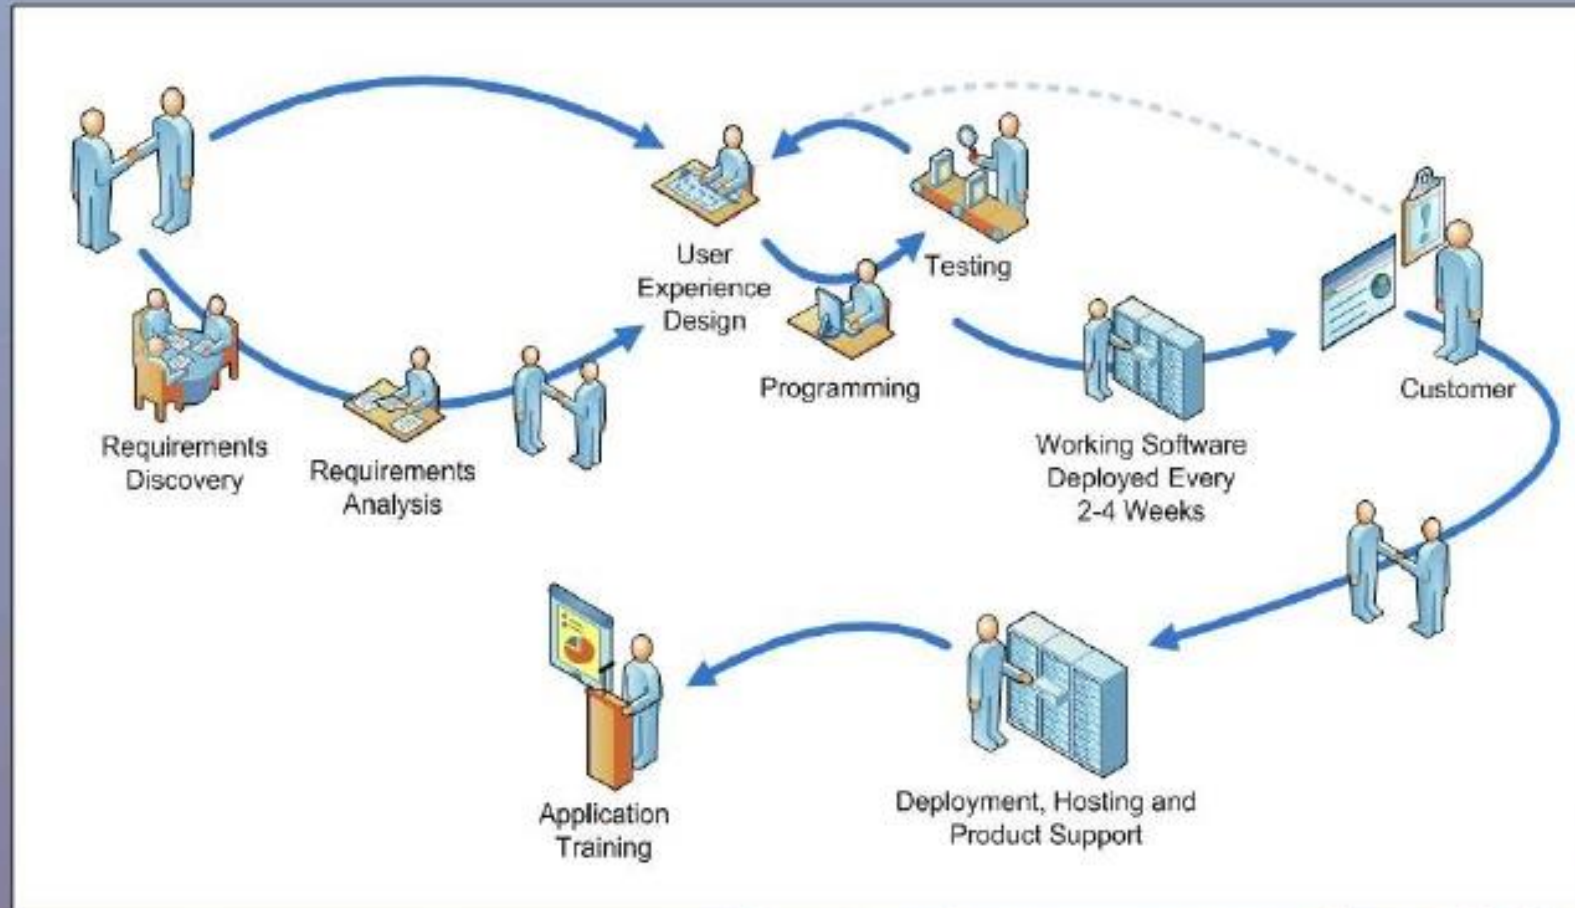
User Experience Design

Testing

Programming

Requirements Discovery

Requirements Analysis

Working Software Deployed Every 2-4 Weeks

Customer

Application Training

Deployment, Hosting and Product Support